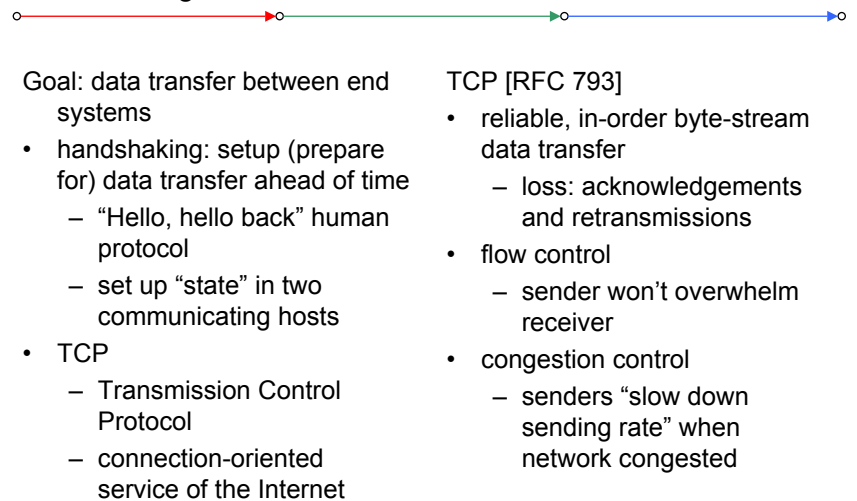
Goal: data transfer between end systems

- handshaking: setup (prepare for) data transfer ahead of time
  - “Hello, hello back” human protocol
  - set up “state” in two communicating hosts
- TCP
  - Transmission Control Protocol
  - connection-oriented service of the Internet

TCP [RFC 793]

- reliable, in-order byte-stream data transfer
  - loss: acknowledgements and retransmissions
- flow control
  - sender won’t overwhelm receiver
- congestion control
  - senders “slow down sending rate” when network congested